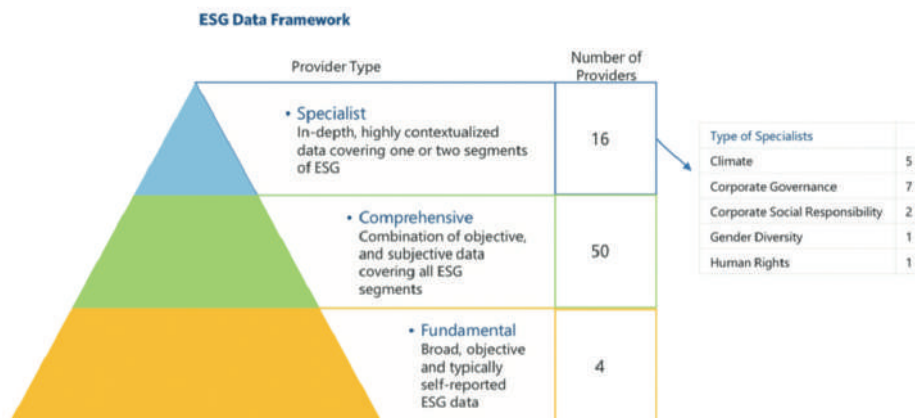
ESG Data Framework

Provider Type

Number of Providers

• Specialist
In-depth, highly contextualized data covering one or two segments of ESG

16

• Comprehensive
Combination of objective, and subjective data covering all ESG segments

50

• Fundamental
Broad, objective and typically self-reported ESG data

4

| Type of Specialists | |
|---|---|
| Climate | 5 |
| Corporate Governance | 7 |
| Corporate Social Responsibility | 2 |
| Gender Diversity | 1 |
| Human Rights | 1 |